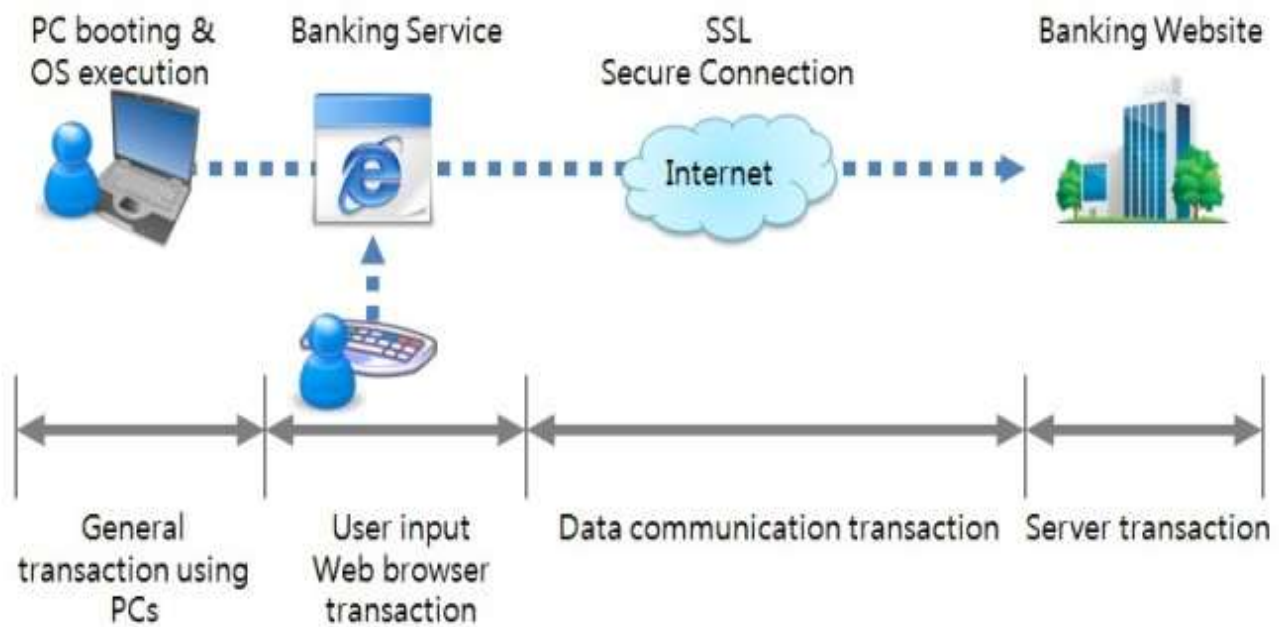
PC booting & OS execution

Banking Service

SSL
Secure Connection

Banking Website

Internet

General transaction using PCs

User input
Web browser transaction

Data communication transaction

Server transaction